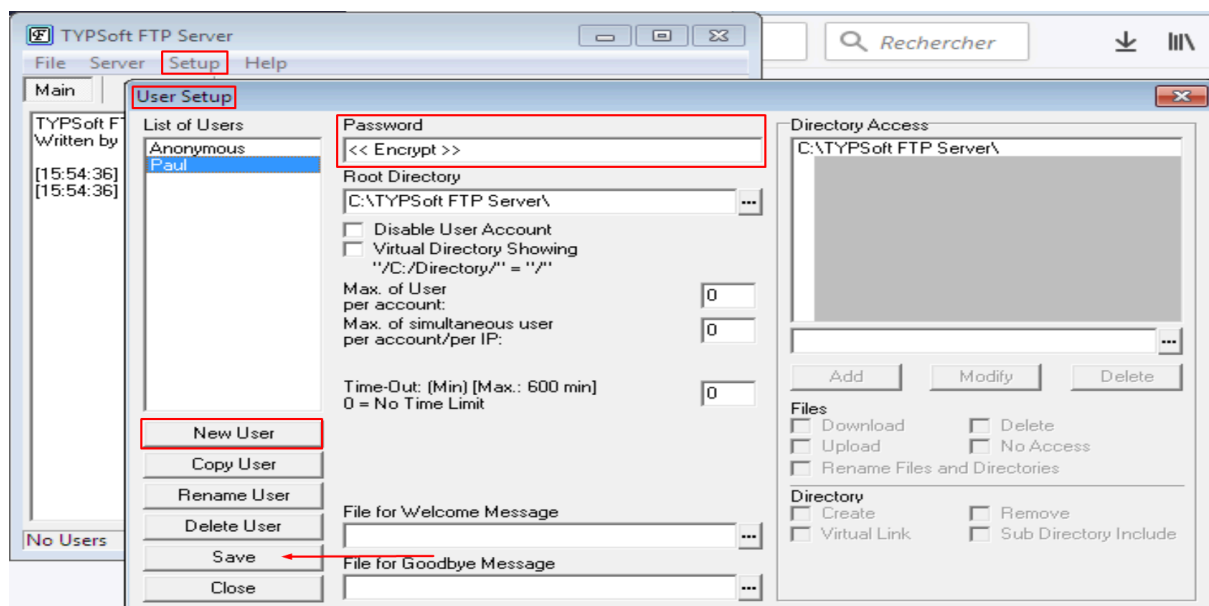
TYPSoft FTP Server

File Server Setup Help

Rechercher

Main

TYPSoft FT
Written by

[15:54:36]
[15:54:36]

No Users

User Setup

List of Users
Anonymous
Paul

New User
Copy User
Rename User
Delete User
Save
Close

Password
<< Encrypt >>

Root Directory
C:\TYPSoft FTP Server\

Disable User Account
Virtual Directory Showing
"/C:/Directory/" = "/"

Max. of User per account: 0

Max. of simultaneous user per account/per IP: 0

Time-Out: (Min) [Max.: 600 min] 0 = No Time Limit 0

File for Welcome Message

File for Goodbye Message

Directory Access
C:\TYPSoft FTP Server\

Add Modify Delete

Files
Download Delete
Upload No Access
Rename Files and Directories

Directory
Create Remove
Virtual Link Sub Directory Include